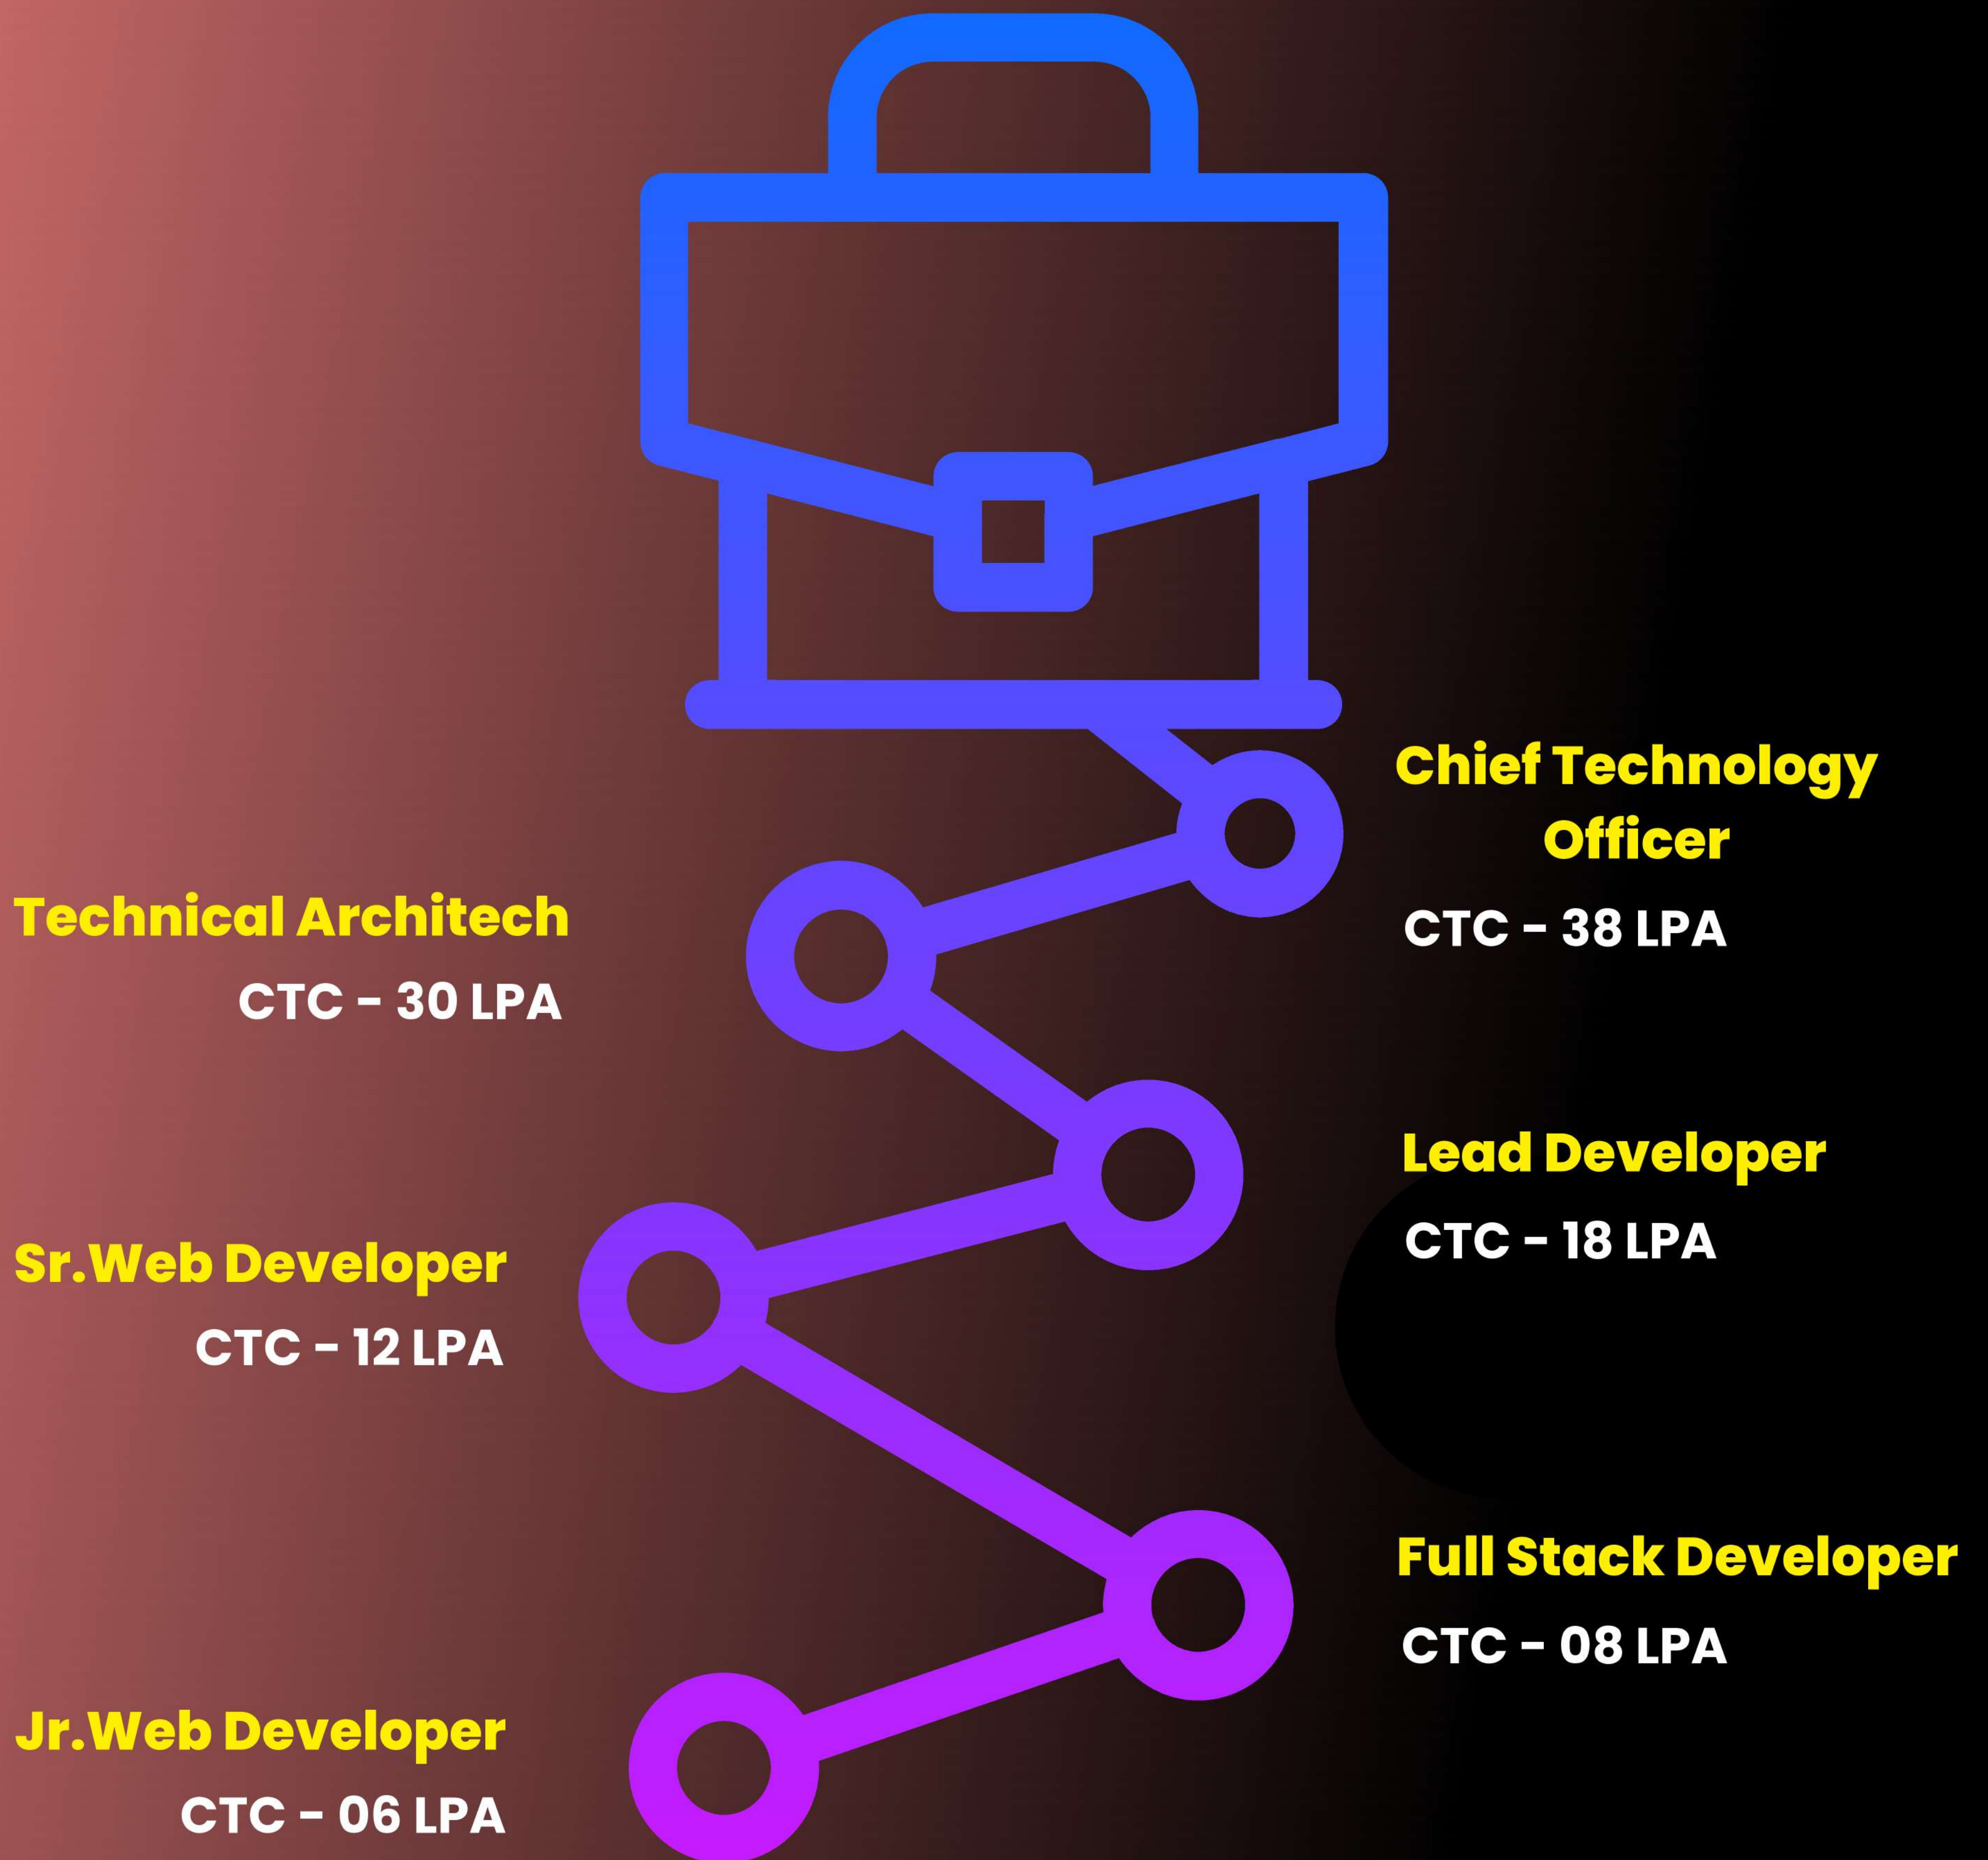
Chief Technology Officer

CTC - 38 LPA

Technical Architech

CTC - 30 LPA

Lead Developer

CTC - 18 LPA

Sr.Web Developer

CTC - 12 LPA

Full Stack Developer

CTC - 08 LPA

Jr.Web Developer

CTC - 06 LPA